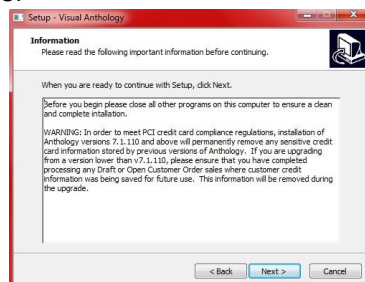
Setup - Visual Anthology

Information
Please read the following important information before continuing.

When you are ready to continue with Setup, click Next.

Before you begin please close all other programs on this computer to ensure a clean and complete intallation.

WARNING: In order to meet PCI credit card compliance regulations, installation of Anthology versions 7.1.110 and above will permanently remove any sensitive credit card information stored by previous versions of Anthology. If you are upgrading from a version lower than v7.1.110, please ensure that you have completed processing any Draft or Open Customer Order sales where customer credit information was being saved for future use. This information will be removed during the upgrade.

< Back
Next >
Cancel